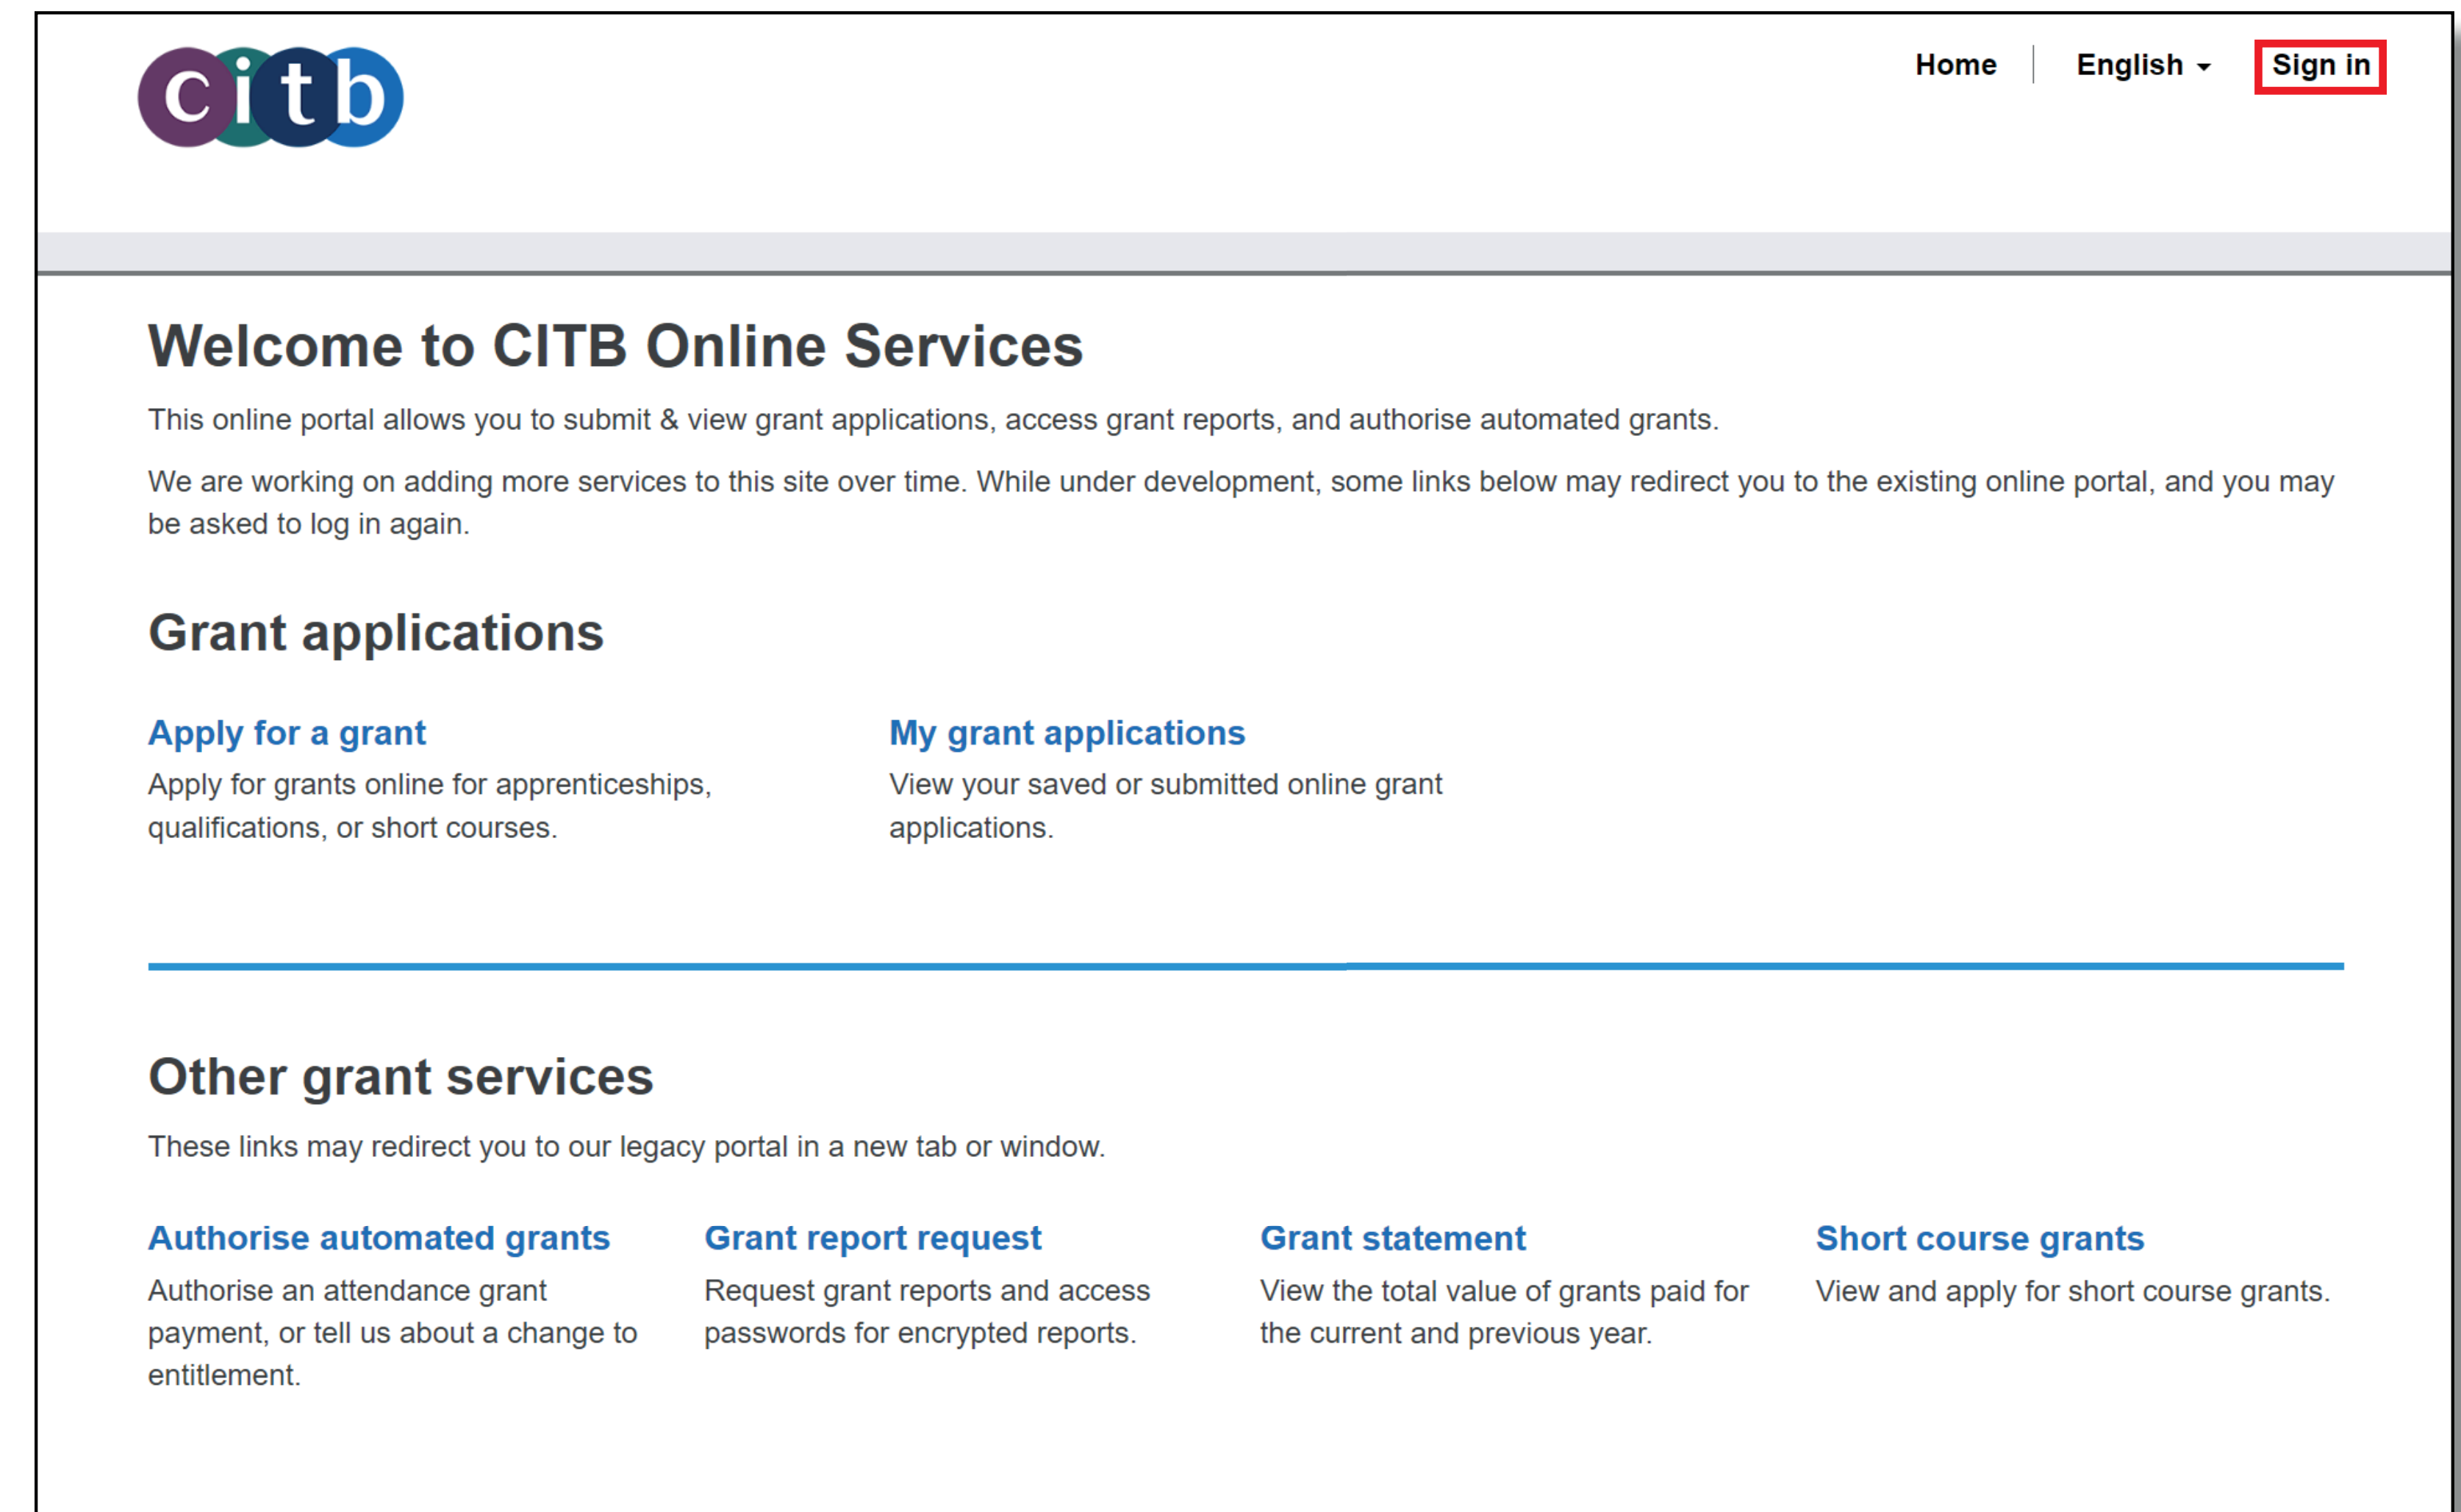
citb

Home | English ▾ Sign in

Welcome to CITB Online Services

This online portal allows you to submit & view grant applications, access grant reports, and authorise automated grants.

We are working on adding more services to this site over time. While under development, some links below may redirect you to the existing online portal, and you may be asked to log in again.

Grant applications

Apply for a grant
Apply for grants online for apprenticeships, qualifications, or short courses.

My grant applications
View your saved or submitted online grant applications.

Other grant services

These links may redirect you to our legacy portal in a new tab or window.

Authorise automated grants
Authorise an attendance grant payment, or tell us about a change to entitlement.

Grant report request
Request grant reports and access passwords for encrypted reports.

Grant statement
View the total value of grants paid for the current and previous year.

Short course grants
View and apply for short course grants.